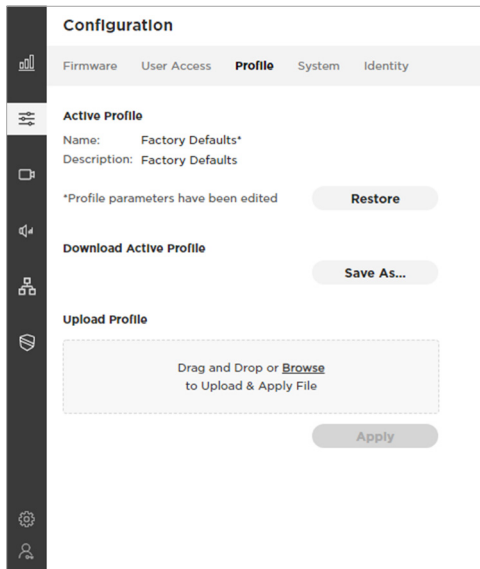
Configuration

Firmware User Access Profile System Identity

Active Profile

Name: Factory Defaults*
Description: Factory Defaults

*Profile parameters have been edited

Restore

Download Active Profile

Save As...

Upload Profile

Drag and Drop or Browse
to Upload & Apply File

Apply